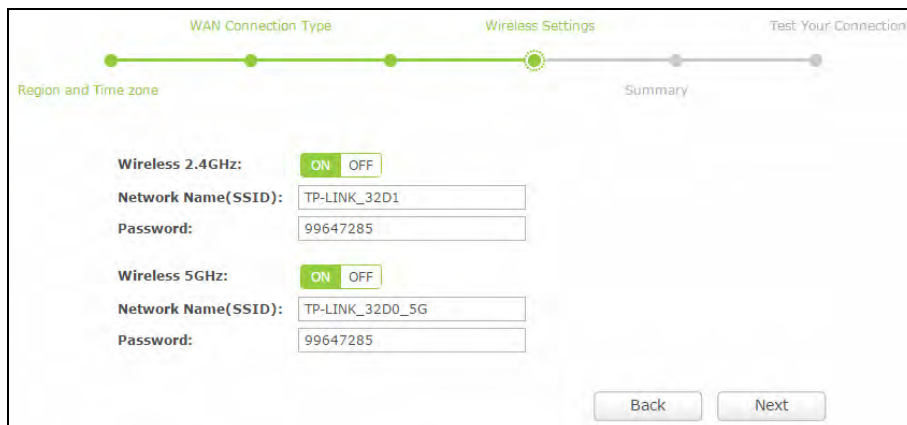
WAN Connection Type

Wireless Settings

Test Your Connection

Region and Time zone

Summary

Wireless 2.4GHz: ON OFF

Network Name(SSID): TP-LINK_32D1

Password: 99647285

Wireless 5GHz: ON OFF

Network Name(SSID): TP-LINK_32D0_5G

Password: 99647285

Back

Next